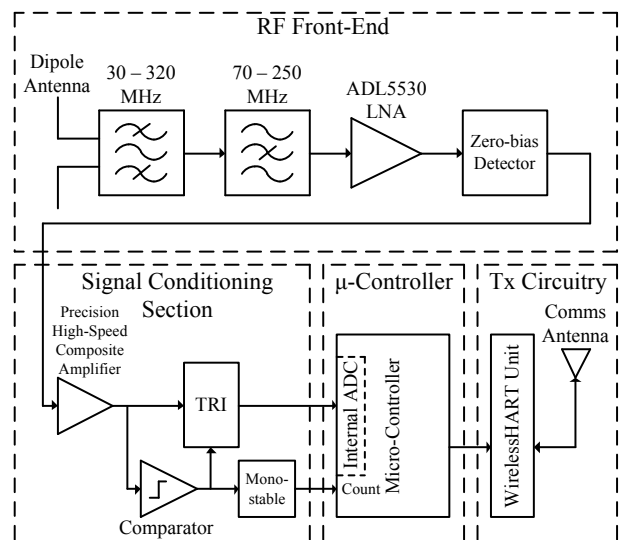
RF Front-End

Dipole Antenna

30 – 320 MHz

70 – 250 MHz

ADL5530 LNA

Zero-bias Detector

Signal Conditioning Section

Precision High-Speed Composite Amplifier

TRI

Comparator

Mono-stable

μ-Controller

Internal ADC

Count

Micro-Controller

Tx Circuitry

Comms Antenna

WirelessHART Unit